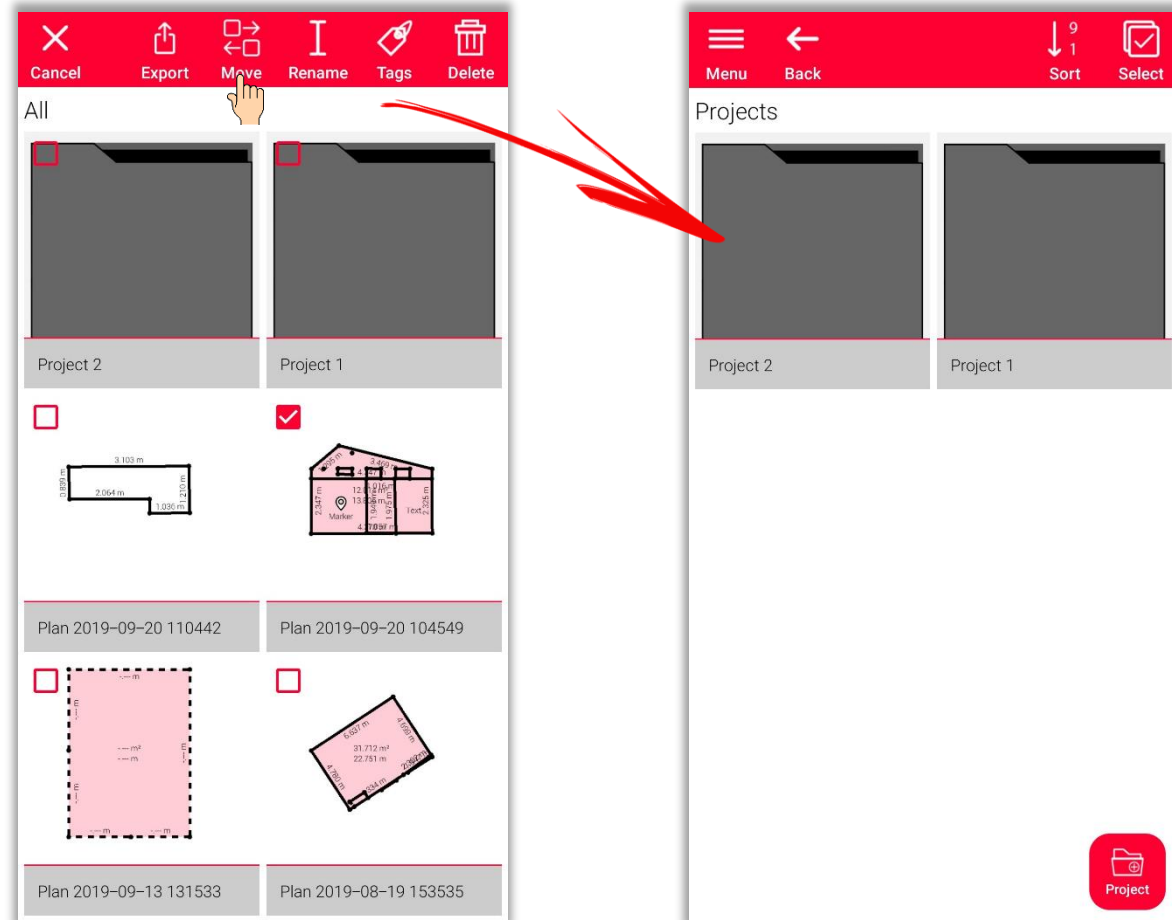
Cancel Export Move Rename Tags Delete

All

Project 2

Project 1

3.103 m
0.899 m
2.064 m
1.210 m
1.030 m

2.347 m
3.469 m
Marker
Text
2.325 m
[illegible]

Plan 2019–09–20 110442

Plan 2019–09–20 104549

-.-- m
-.-- m²
-.-- m

31.712 m²
22.751 m
5.637 m
4.780 m
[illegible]

Plan 2019–09–13 131533

Plan 2019–08–19 153535

Menu Back
9
1
Sort Select

Projects

Project 2

Project 1

Project